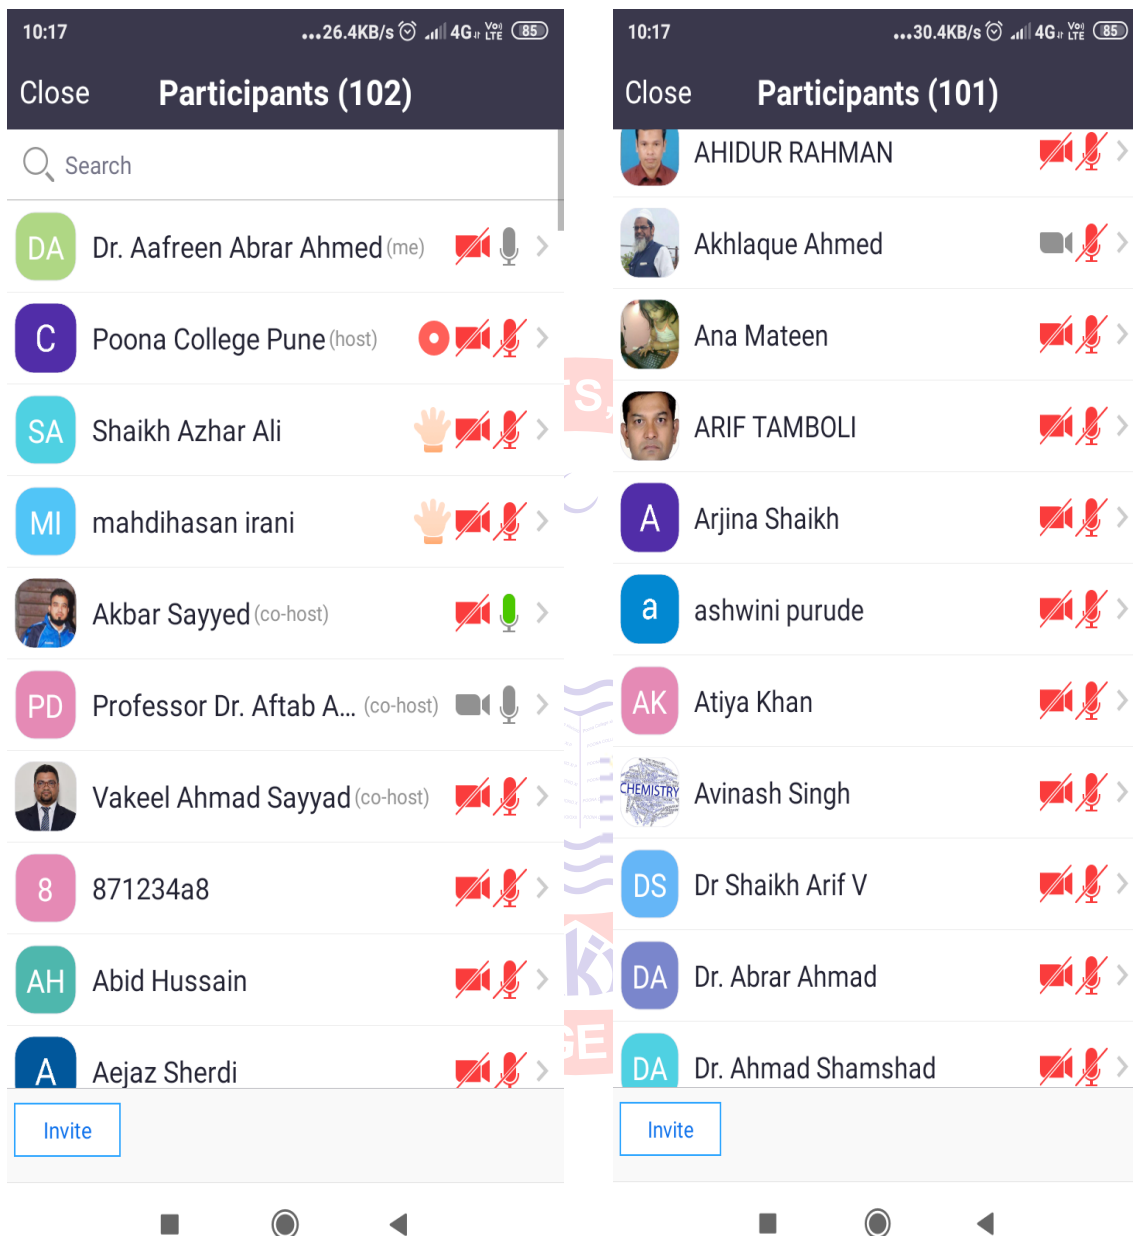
10:17 ...26.4KB/s 4G Vo LTE 85

Close Participants (102)

Search

DA Dr. Aafreen Abrar Ahmed (me)

C Poona College Pune (host)

SA Shaikh Azhar Ali

MI mahdihasan irani

Akbar Sayyed (co-host)

PD Professor Dr. Aftab A... (co-host)

Vakeel Ahmad Sayyad (co-host)

8 871234a8

AH Abid Hussain

A Aejaz Sherdi

Invite

10:17 ...30.4KB/s 4G Vo LTE 85

Close Participants (101)

AHIDUR RAHMAN

Akhlaque Ahmed

Ana Mateen

ARIF TAMBOLI

A Arjina Shaikh

a ashwini purude

AK Atiya Khan

CHEMISTRY Avinash Singh

DS Dr Shaikh Arif V

DA Dr. Abrar Ahmad

DA Dr. Ahmad Shamshad

Invite